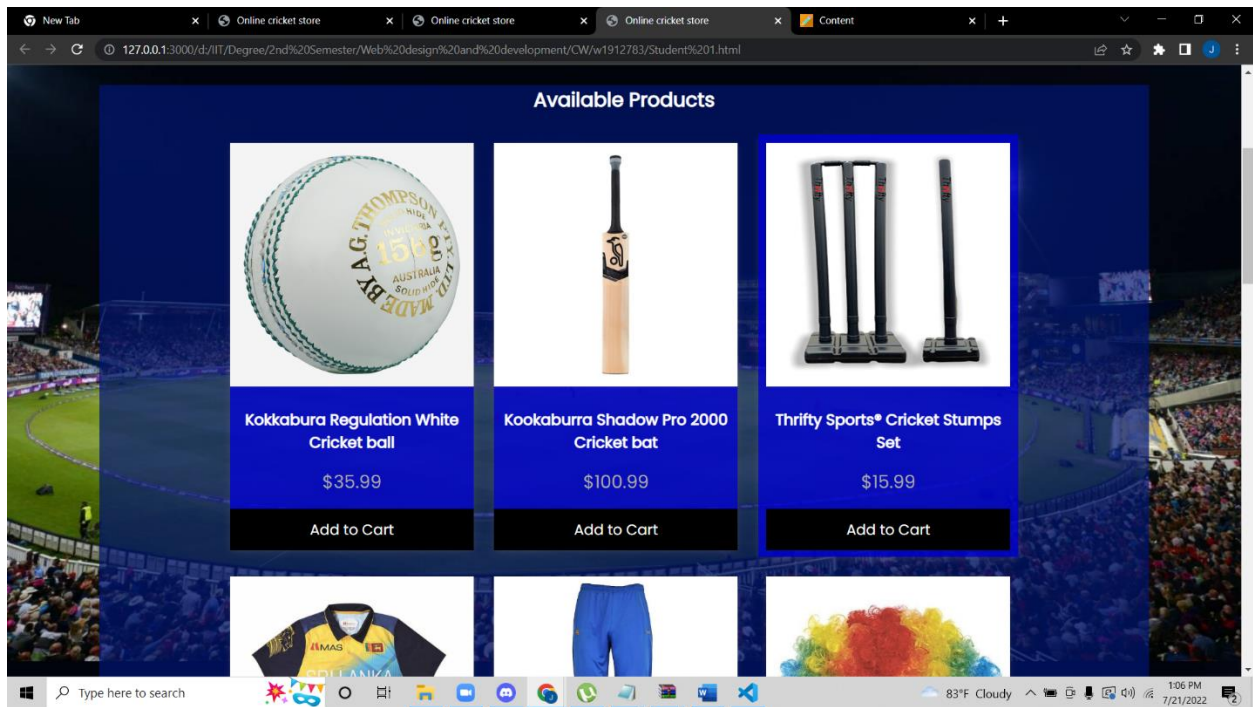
New Tab
Online cricket store
Online cricket store
Online cricket store
Content
127.0.0.1:3000/d:/IIT/Degree/2nd%20Semester/Web%20design%20and%20development/CW/w1912783/Student%201.html

Available Products

A.G. THOMPSON MADE BY 156g AUSTRALIA

Kokkabura Regulation White Cricket ball
$35.99
Add to Cart

Kookaburra Shadow Pro 2000 Cricket bat
$100.99
Add to Cart

Thrifty Sports® Cricket Stumps Set
$15.99
Add to Cart

MAS

Type here to search
83°F Cloudy
1:06 PM
7/21/2022
2